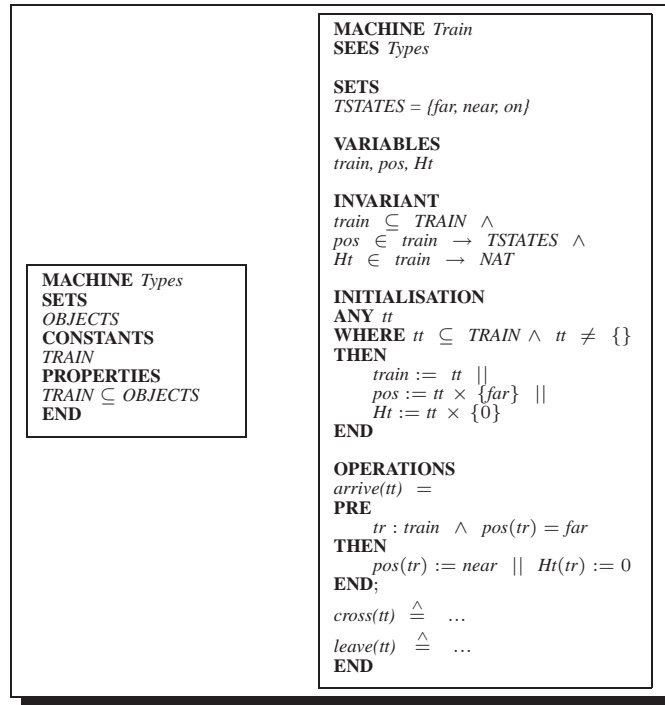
MACHINE *Types*
SETS
*OBJECTS*
CONSTANTS
*TRAIN*
PROPERTIES
$TRAIN \subseteq OBJECTS$
END

MACHINE *Train*
SEES *Types*

SETS
*TSTATES = {far, near, on}*

VARIABLES
*train, pos, Ht*

INVARIANT
$train \subseteq TRAIN \wedge$
$pos \in train \rightarrow TSTATES \wedge$
$Ht \in train \rightarrow NAT$

INITIALISATION
ANY *tt*
WHERE $tt \subseteq TRAIN \wedge tt \neq \{\}$
THEN
$train := tt \ ||$
$pos := tt \times \{far\} \ ||$
$Ht := tt \times \{0\}$
END

OPERATIONS
*arrive(tt)* $=$
PRE
$tr : train \wedge pos(tr) = far$
THEN
$pos(tr) := near \ || \ Ht(tr) := 0$
END;

*cross(tt)* $\hat{=}$ ...

*leave(tt)* $\hat{=}$ ...
END